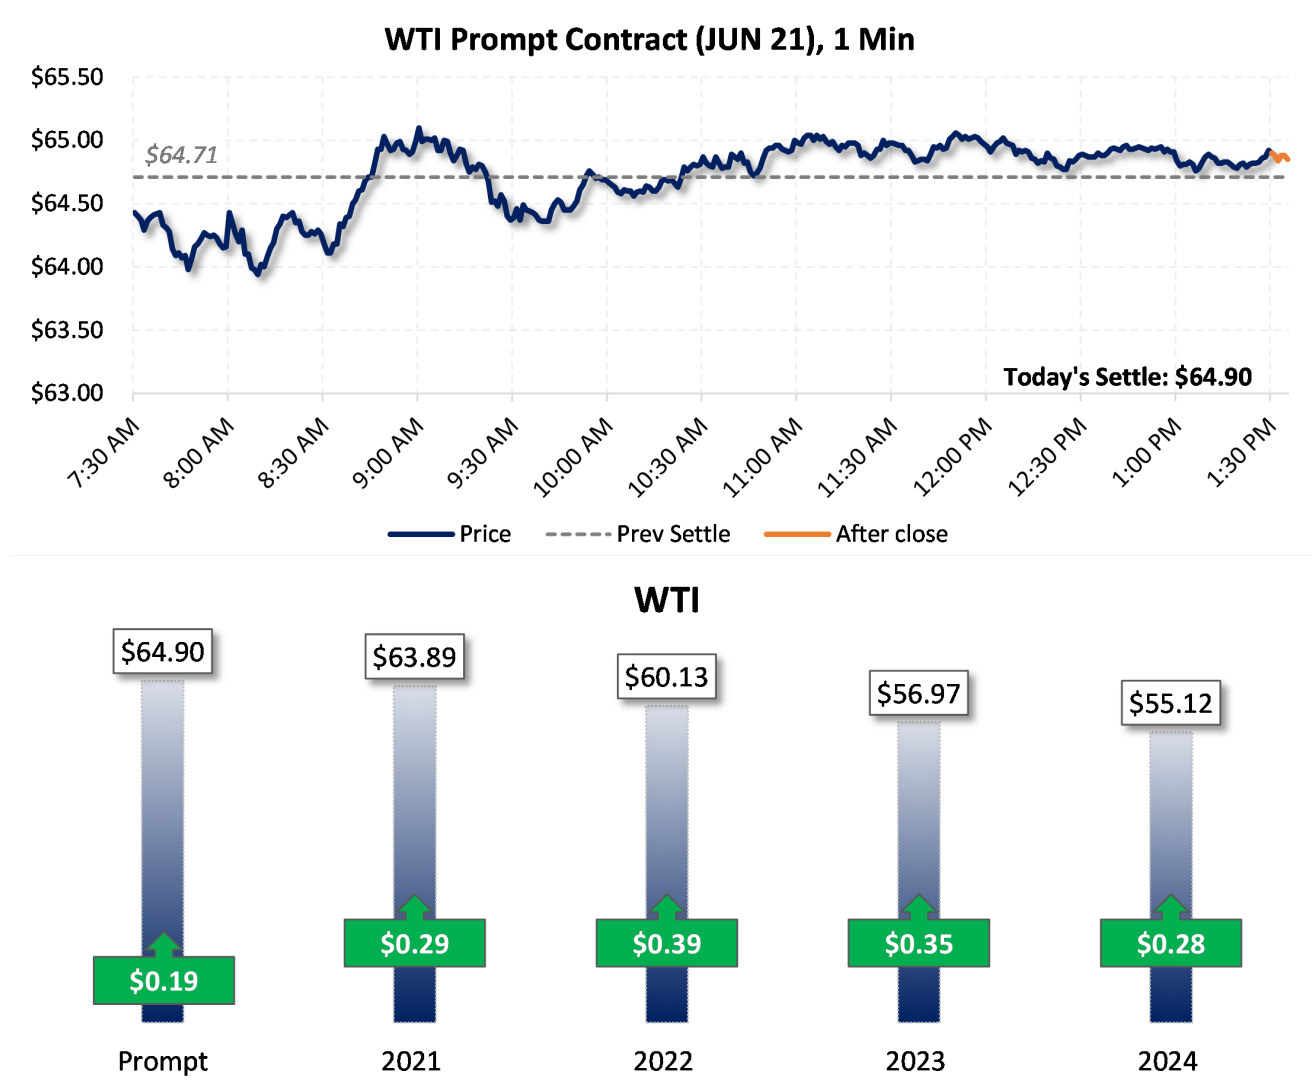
WTI Prompt Contract (JUN 21), 1 Min

$65.50
$65.00
$64.50
$64.00
$63.50
$63.00

$64.71

Today's Settle: $64.90

7:30 AM
8:00 AM
8:30 AM
9:00 AM
9:30 AM
10:00 AM
10:30 AM
11:00 AM
11:30 AM
12:00 PM
12:30 PM
1:00 PM
1:30 PM

Price
Prev Settle
After close

WTI

$64.90
$0.19
Prompt

$63.89
$0.29
2021

$60.13
$0.39
2022

$56.97
$0.35
2023

$55.12
$0.28
2024